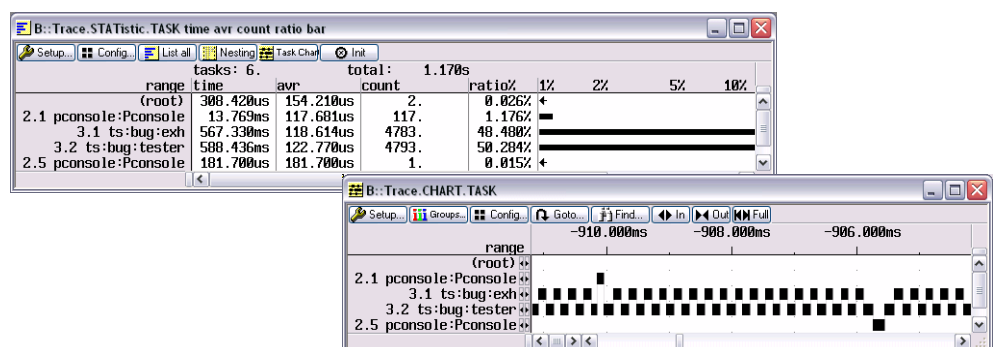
B::Trace.STATistic.TASK time avr count ratio bar

Setup... Config... List all Nesting Task Chart Init

| range | tasks: 6. time | avr | total: count | 1.170s ratio% | 1% 2% 5% 10% |
|---|---|---|---|---|---|
| (root) | 308.420us | 154.210us | 2. | 0.026% | |
| 2.1 pconsole:Pconsole | 13.769ms | 117.681us | 117. | 1.176% | |
| 3.1 ts:bug:exh | 567.330ms | 118.614us | 4783. | 48.480% | |
| 3.2 ts:bug:tester | 588.436ms | 122.770us | 4793. | 50.284% | |
| 2.5 pconsole:Pconsole | 181.700us | 181.700us | 1. | 0.015% | |

B::Trace.CHART.TASK

Setup... Groups... Config... Goto... Find... In Out Full

range -910.000ms -908.000ms -906.000ms
(root)
2.1 pconsole:Pconsole
3.1 ts:bug:exh
3.2 ts:bug:tester
2.5 pconsole:Pconsole